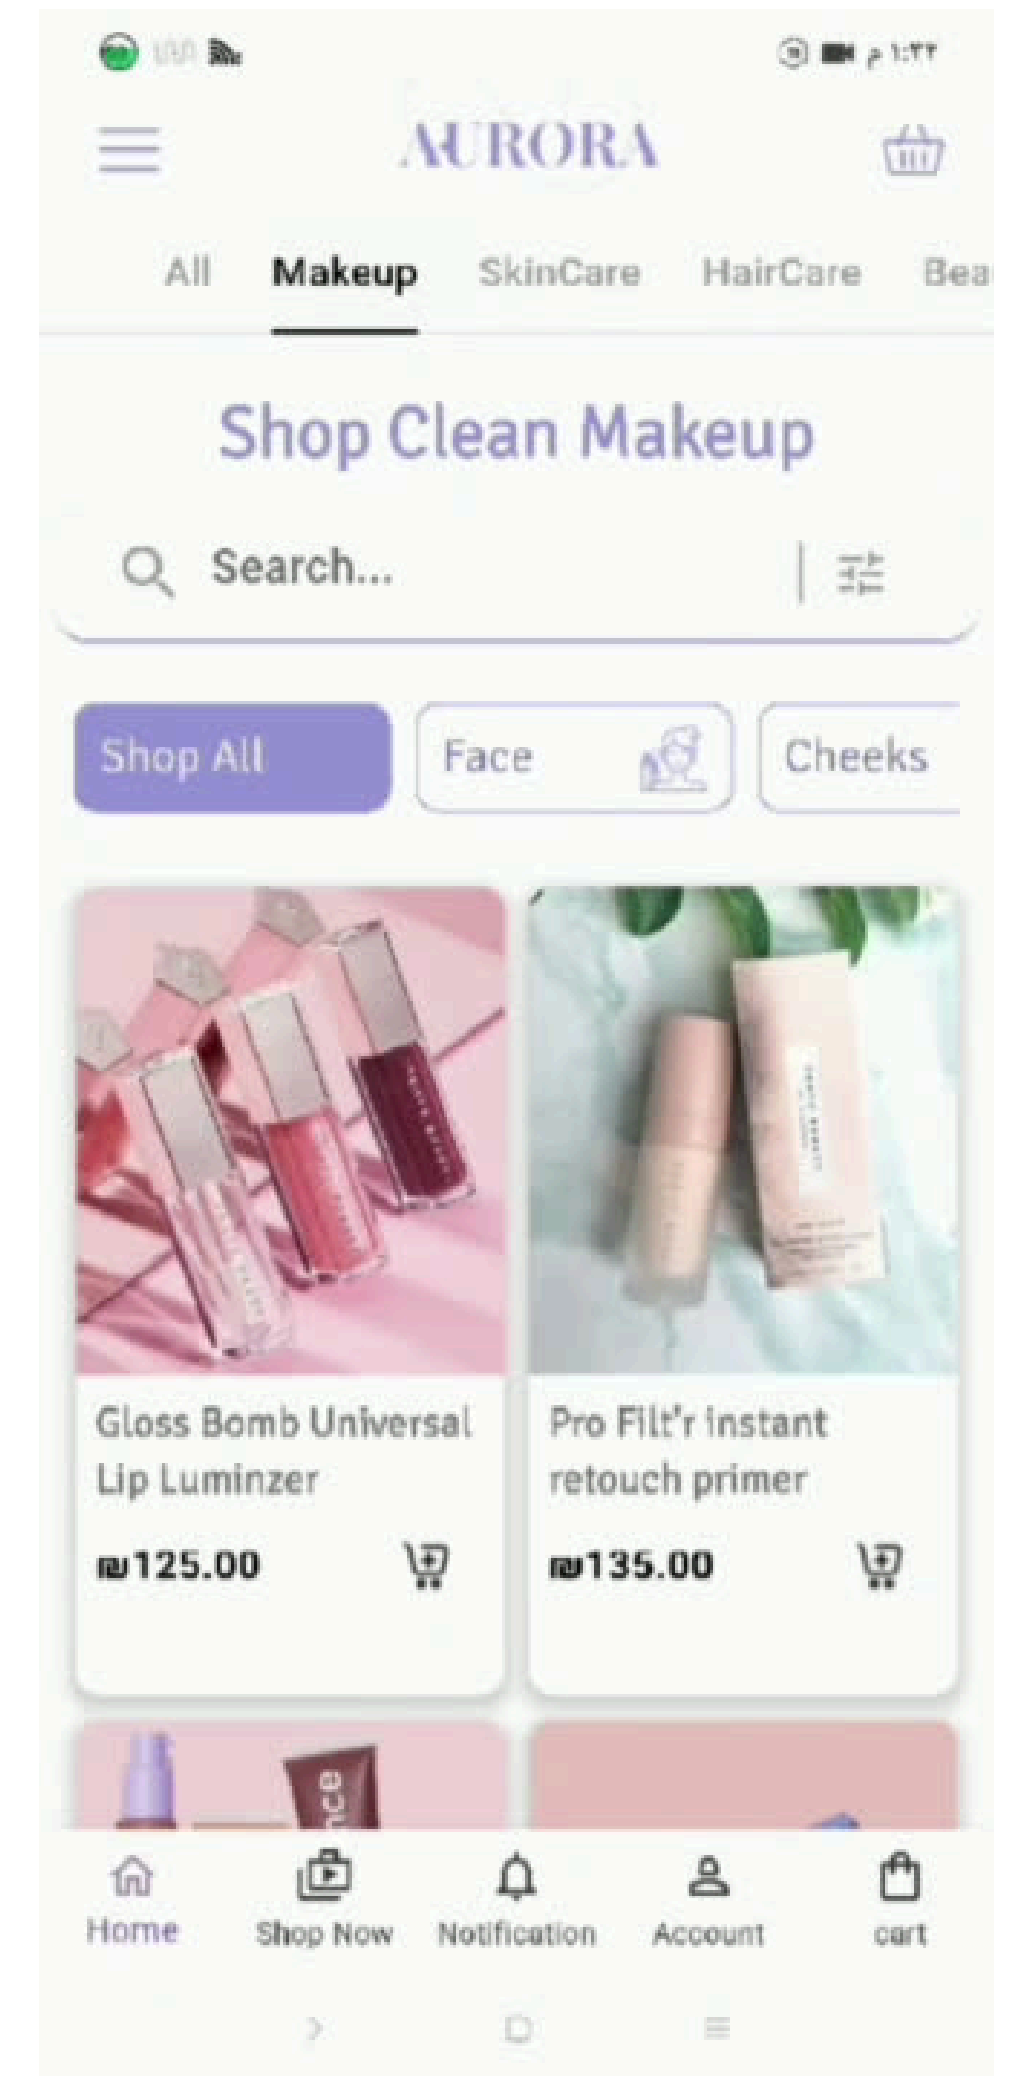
١:٣٢ م

AURORA

All Makeup SkinCare HairCare Bea

Shop Clean Makeup

Search...

Shop All
Face
Cheeks

Gloss Bomb Universal Lip Luminzer
₪125.00

Pro Filt'r instant retouch primer
₪135.00

Home
Shop Now
Notification
Account
cart